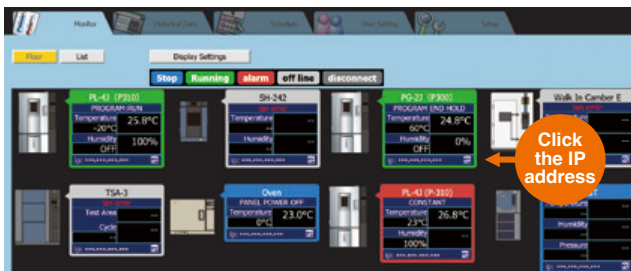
Monitor
Historical Data
Schedule
Save Setting
Setup

Floor
List
Display Settings

Stop
Running
alarm
off line
disconnect

PL-41 (P310)
PROGRAM RUN
Temperature
-20°C
25.8°C
Humidity
OFF
100%
xxx.xxx.xxx.xxx

SH-242
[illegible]
Temperature
--
Humidity
--
xxx.xxx.xxx.xxx

PG-23 (P300)
PROGRAM END HOLD
Temperature
60°C
24.8°C
Humidity
OFF
0%
xxx.xxx.xxx.xxx

Walk In Camber E
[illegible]

Click the IP address

TSA-3
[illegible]
Test Area
--
Cycle
--
xxx.xxx.xxx.xxx

Oven
PANEL POWER OFF
Temperature
0°C
23.0°C
xxx.xxx.xxx.xxx

PL-42 (P-310)
CONSTANT
Temperature
23°C
26.8°C
Humidity
100%
xxx.xxx.xxx.xxx

Temperature
Humidity
Pressure
xxx.xxx.xxx.xxx